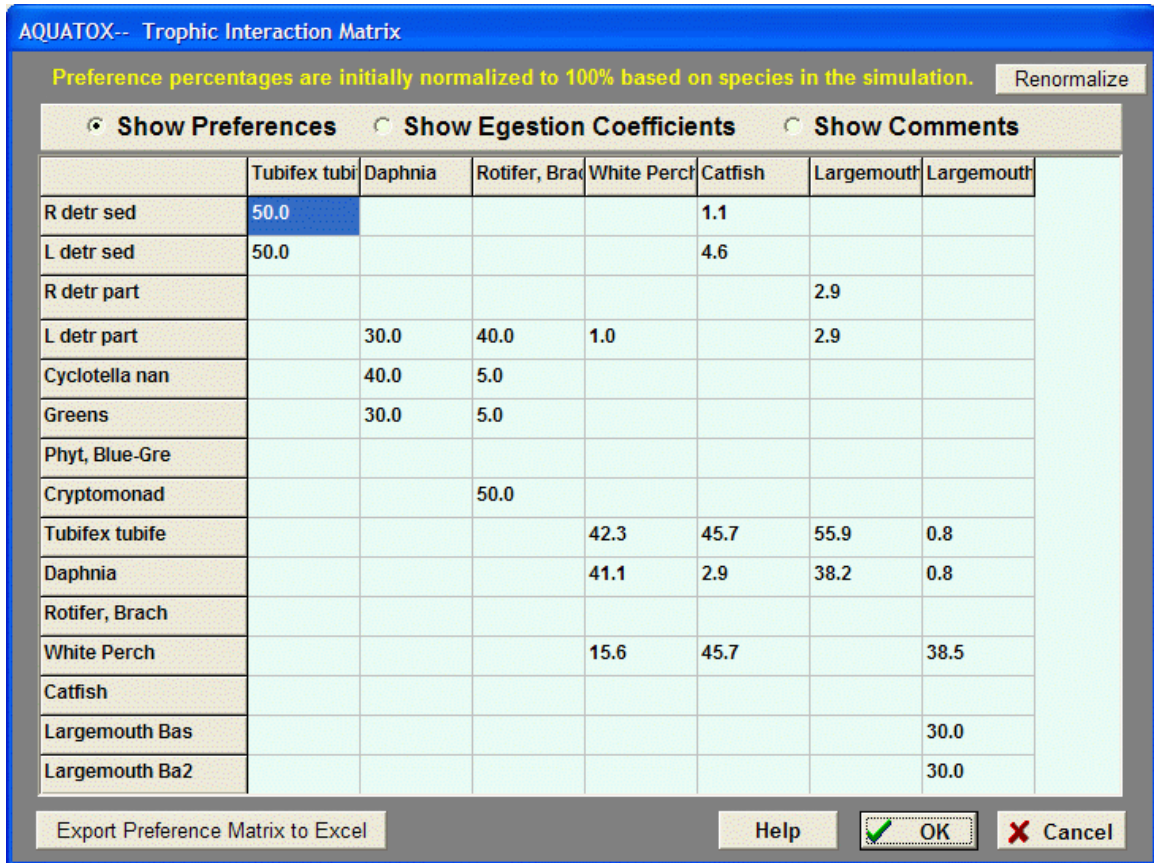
AQUATOX-- Trophic Interaction Matrix

Preference percentages are initially normalized to 100% based on species in the simulation.

Renormalize

Show Preferences   Show Egestion Coefficients   Show Comments

| | Tubifex tubi | Daphnia | Rotifer, Brac | White Perch | Catfish | Largemouth | Largemouth |
|---|---|---|---|---|---|---|---|
| R detr sed | 50.0 | | | | 1.1 | | |
| L detr sed | 50.0 | | | | 4.6 | | |
| R detr part | | | | | | 2.9 | |
| L detr part | | 30.0 | 40.0 | 1.0 | | 2.9 | |
| Cyclotella nan | | 40.0 | 5.0 | | | | |
| Greens | | 30.0 | 5.0 | | | | |
| Phyt, Blue-Gre | | | | | | | |
| Cryptomonad | | | 50.0 | | | | |
| Tubifex tubife | | | | 42.3 | 45.7 | 55.9 | 0.8 |
| Daphnia | | | | 41.1 | 2.9 | 38.2 | 0.8 |
| Rotifer, Brach | | | | | | | |
| White Perch | | | | 15.6 | 45.7 | | 38.5 |
| Catfish | | | | | | | |
| Largemouth Bas | | | | | | | 30.0 |
| Largemouth Ba2 | | | | | | | 30.0 |

Export Preference Matrix to Excel

Help

OK

Cancel